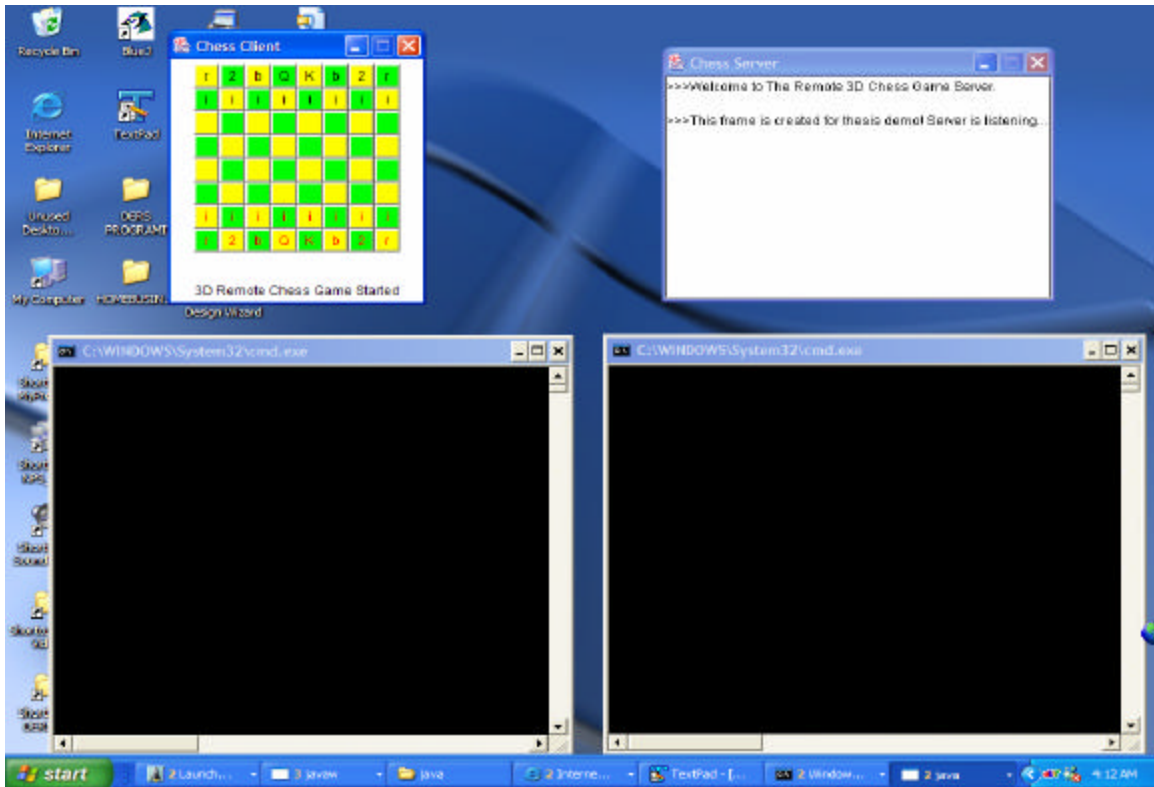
Recycle Bin

BlueJ

Internet Explorer

TextPad

Unused Deskto...

DERS PROGRAMI

My Computer

HOMEBUSIN...

Design Wizard

Chess Client

| r | 2 | b | Q | K | b | 2 | r |
|---|---|---|---|---|---|---|---|
| I | I | I | I | I | I | I | I |
|  |  |  |  |  |  |  |  |
|  |  |  |  |  |  |  |  |
|  |  |  |  |  |  |  |  |
|  |  |  |  |  |  |  |  |
| i | i | i | i | i | i | i | i |
| r | 2 | b | Q | K | b | 2 | r |

3D Remote Chess Game Started

Chess Server

>>>Welcome to The Remote 3D Chess Game Server.

>>>This frame is created for thesis demo! Server is listening...

Short

Short

Short Sound

Short

Short

C:\WINDOWS\System32\cmd.exe

C:\WINDOWS\System32\cmd.exe

start

2 Launch...

3 javaw

java

2 Interne...

TextPad - [...

2 Window...

2 java

4:12 AM